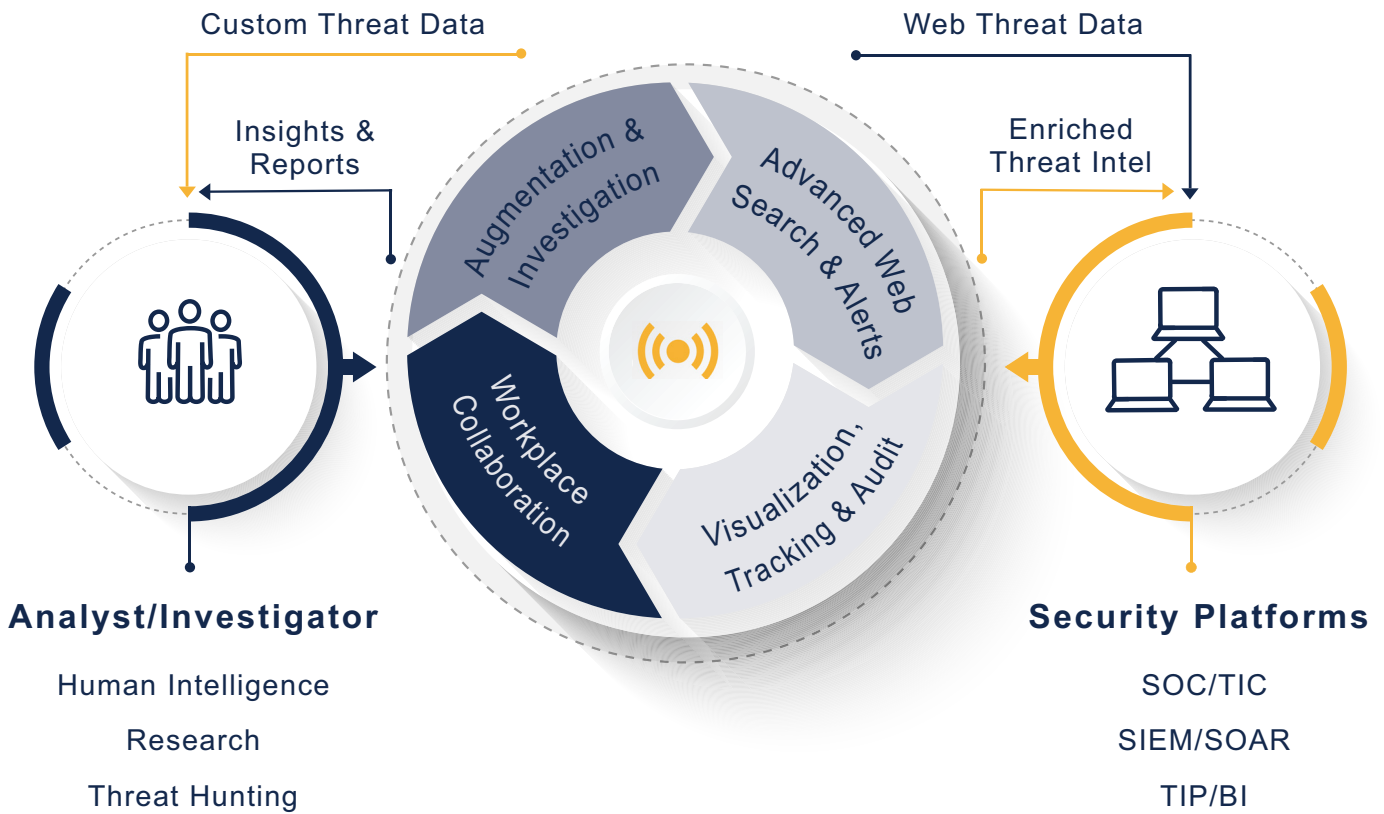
Custom Threat Data

Web Threat Data

Insights & Reports

Enriched Threat Intel

Augmentation & Investigation

Advanced Web Search & Alerts

Workplace Collaboration

Visualization, Tracking & Audit

Analyst/Investigator

Human Intelligence

Research

Threat Hunting

Security Platforms

SOC/TIC

SIEM/SOAR

TIP/BI